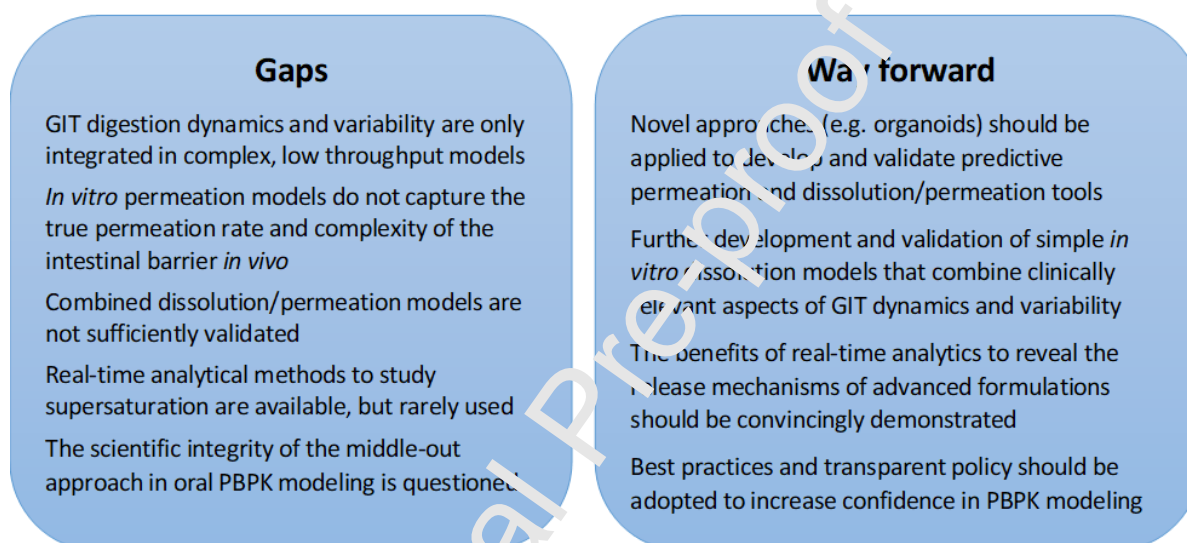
Gaps

GIT digestion dynamics and variability are only integrated in complex, low throughput models

*In vitro* permeation models do not capture the true permeation rate and complexity of the intestinal barrier *in vivo*

Combined dissolution/permeation models are not sufficiently validated

Real-time analytical methods to study supersaturation are available, but rarely used

The scientific integrity of the middle-out approach in oral PBPK modeling is questioned

Way forward

Novel approaches (e.g. organoids) should be applied to develop and validate predictive permeation and dissolution/permeation tools

Further development and validation of simple *in vitro* dissolution models that combine clinically relevant aspects of GIT dynamics and variability

The benefits of real-time analytics to reveal the release mechanisms of advanced formulations should be convincingly demonstrated

Best practices and transparent policy should be adopted to increase confidence in PBPK modeling

al Pre-proof